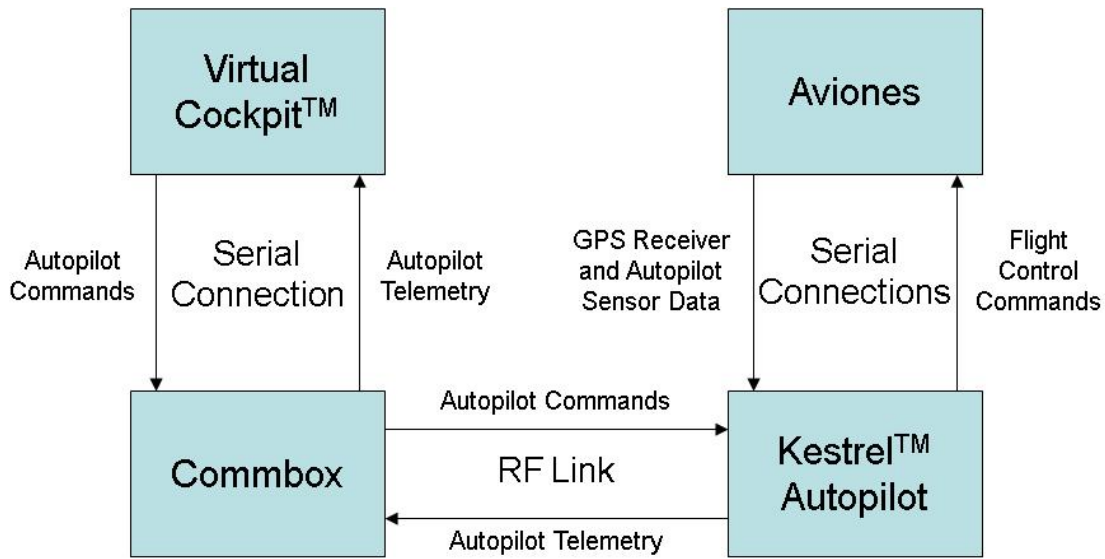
Virtual Cockpit$^{TM}$

Aviones

Autopilot Commands

Serial Connection

Autopilot Telemetry

GPS Receiver and Autopilot Sensor Data

Serial Connections

Flight Control Commands

Autopilot Commands

Commbox

RF Link

Kestrel$^{TM}$ Autopilot

Autopilot Telemetry